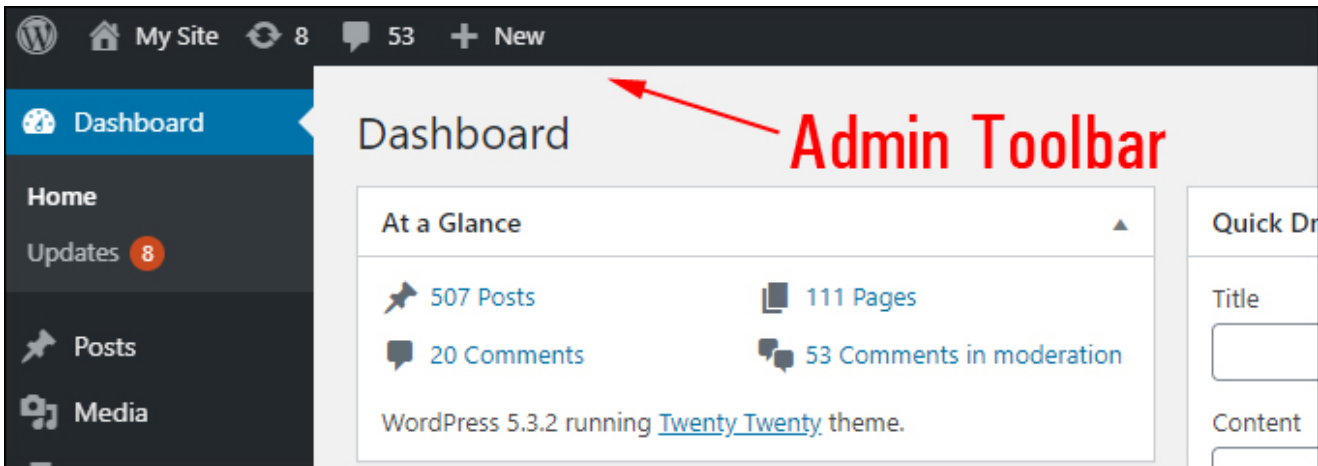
My Site 8 53 New

Dashboard

Home

Updates 8

Posts

Media

Dashboard

Admin Toolbar

At a Glance

507 Posts

111 Pages

20 Comments

53 Comments in moderation

WordPress 5.3.2 running Twenty Twenty theme.

Quick Dr

Title

Content